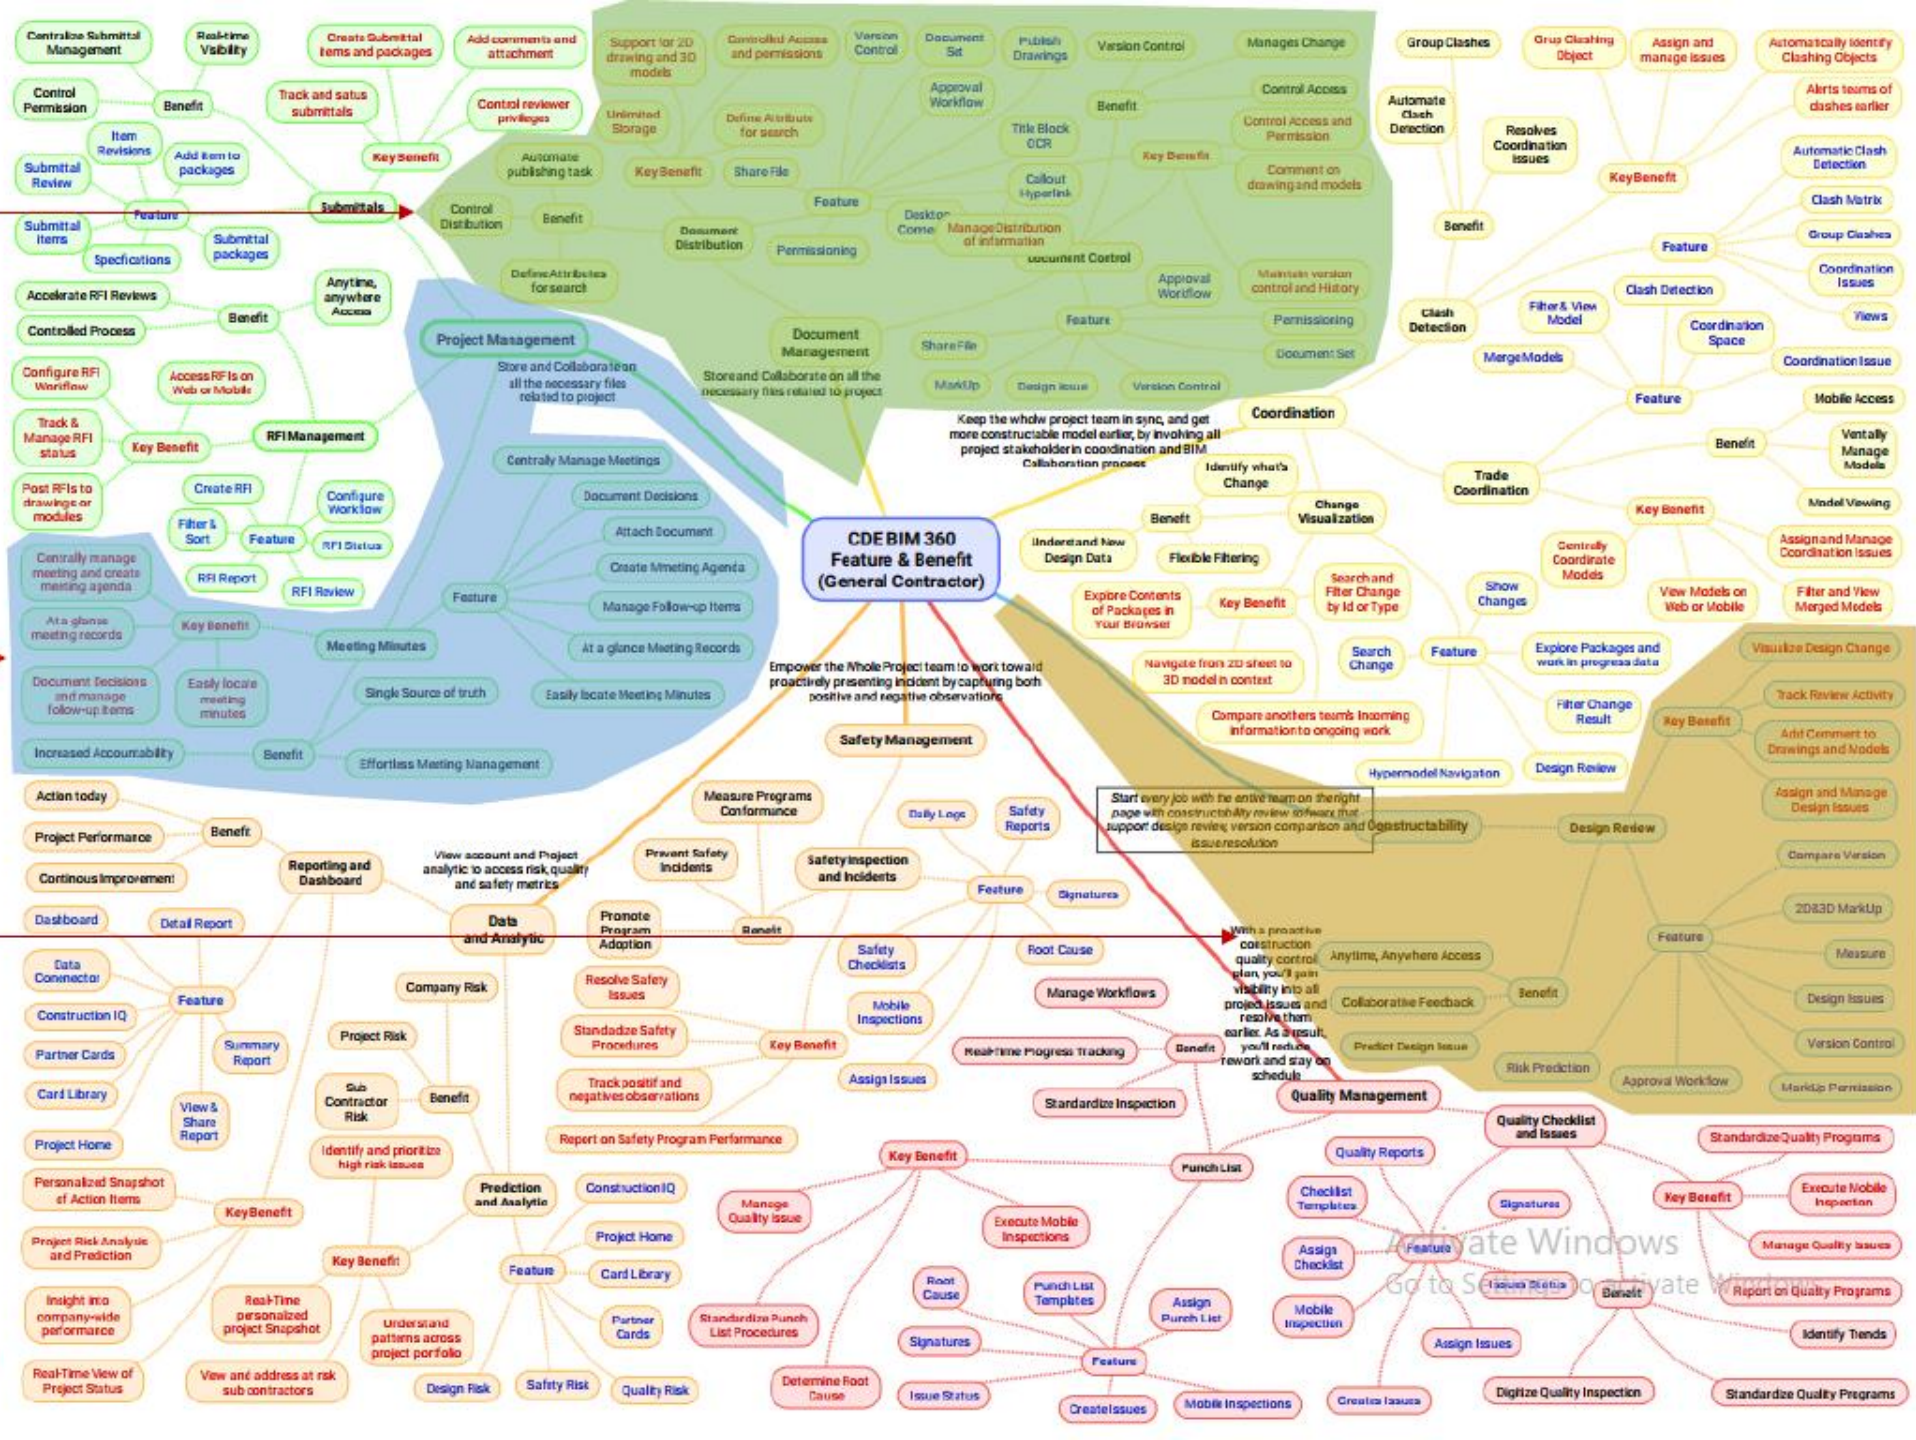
CDE BIM 360
Feature & Benefit
(General Contractor)

Centralize Submittal Management
Real-time Visibility
Create Submittal Items and packages
Add comments and attachment
Control Permission
Benefit
Track and satus submittals
Control reviewer privileges
Item Revisions
Add item to packages
Key Benefit
Submittal Review
Feature
Submittals
Submittal Items
Specifications
Submittal packages
Accelerate RFI Reviews
Anytime, anywhere Access
Controlled Process
Benefit
Configure RFI Workflow
Access RFIs on Web or Mobile
Track & Manage RFI status
Key Benefit
RFI Management
Post RFIs to drawings or modules
Create RFI
Configure Workflow
Filter & Sort
Feature
RFI Status
RFI Report
RFI Review

Project Management
Store and Collaborate on all the necessary files related to project
Centrally Manage Meetings
Document Decisions
Attach Document
Create Meeting Agenda
Manage Follow-up Items
At a glance Meeting Records
Easily locate Meeting Minutes
Feature
Centrally manage meeting and create meeting agenda
At a glance meeting records
Key Benefit
Meeting Minutes
Document Decisions and manage follow-up items
Easily locate meeting minutes
Single Source of truth
Increased Accountability
Benefit
Effortless Meeting Management

Support for 2D drawing and 3D models
Controlled Access and permissions
Version Control
Document Set
Publish Drawings
Version Control
Manages Change
Unlimited Storage
Define Attribute for search
Approval Workflow
Benefit
Control Access
Title Block OCR
Control Access and Permission
Automate publishing task
Key Benefit
Share File
Key Benefit
Comment on drawing and models
Feature
Callout Hyperlink
Control Distibution
Benefit
Document Distribution
Desktop Conne
Manage Distribution of information
Permissioning
Document Control
Define Attributes for search
Approval Workflow
Maintain version control and History
Feature
Permissioning
Document Management
Share File
Document Set
Store and Collaborate on all the necessary files related to project
MarkUp
Design issue
Version Control

Group Clashes
Grup Clashing Object
Assign and manage issues
Automatically Identify Clashing Objects
Automate Clash Detection
Alerts teams of clashes earlier
Resolves Coordination Issues
KeyBenefit
Automatic Clash Detection
Benefit
Clash Matrix
Feature
Group Clashes
Clash Detection
Coordination Issues
Clash Detection
Filter & View Model
Coordination Space
Views
Merge Models
Coordination Issue
Feature
Mobile Access
Coordination
Keep the whole project team in sync, and get more constructable model earlier, by involving all project stakeholder in coordination and BIM Collaboration process
Benefit
Ventally Manage Models
Identify what's Change
Trade Coordination
Model Viewing
Change Visualization
Benefit
Key Benefit
Understand New Design Data
Flexible Filtering
Centrally Coordinate Models
Assign and Manage Coordination Issues
Explore Contents of Packages in Your Browser
Key Benefit
Search and Filter Change by Id or Type
Show Changes
View Models on Web or Mobile
Filter and View Merged Models
Search Change
Feature
Explore Packages and work in progress data
Navigate from 2D sheet to 3D model in context
Filter Change Result
Compare anothers teams Incoming information to ongoing work
Hypermodel Navigation
Design Review

Visualize Design Change
Track Review Activity
Key Benefit
Add Comment to Drawings and Models
Assign and Manage Design Issues
Start every job with the entire team on theright page with constructability review software that support design review, version comparison and constructability issue resolution
Design Review
Compare Version
2D&3D MarkUp
Feature
Measure
Anytime, Anywhere Access
Benefit
Design Issues
Collaborative Feedback
Predict Design Issue
Version Control
Risk Prediction
Approval Workflow
MarkUp Permission

Empower the Whole Project team to work toward proactively presenting incident by capturing both positive and negative observations
Safety Management
Measure Programs Conformance
Daily Logs
Safety Reports
Prevent Safety Incidents
Safety Inspection and Incidents
Feature
Signatures
Promote Program Adoption
Benefit
Safety Checklists
Root Cause
Resolve Safety Issues
Mobile Inspections
Standadize Safety Procedures
Key Benefit
Assign Issues
Track positif and negatives observations
Report on Safety Program Performance

With a proactive construction quality control plan, you'll gain visibility into all project issues and resolve them earlier. As a result, you'll reduce rework and stay on schedule
Manage Workflows
Real-time Progress Tracking
Benefit
Standardize Inspection
Quality Management
Quality Checklist and Issues
Standardize Quality Programs
Key Benefit
Punch List
Quality Reports
Manage Quality Issue
Execute Mobile Inspections
Checklist Templates
Signatures
Key Benefit
Execute Mobile Inspection
Assign Checklist
Feature
Manage Quality Issues
Root Cause
Punch List Templates
Assign Punch List
Mobile Inspection
Issues Status
Benefit
Report on Quality Programs
Standardize Punch List Procedures
Signatures
Feature
Assign Issues
Identify Trends
Determine Root Cause
Issue Status
Create Issues
Mobile Inspections
Create Issues
Digitize Quality Inspection
Standardize Quality Programs

Action today
Benefit
Project Performance
Reporting and Dashboard
Continous Improvement
View account and Project analytic to access risk, quality and safety metrics
Data and Analytic
Dashboard
Detail Report
Data Connector
Feature
Company Risk
Construction IQ
Summary Report
Project Risk
Partner Cards
Card Library
View & Share Report
Sub Contractor Risk
Benefit
Project Home
Identify and prioritize high risk issues
Personalized Snapshot of Action Items
KeyBenefit
Prediction and Analytic
Construction IQ
Project Risk Analysis and Prediction
Key Benefit
Project Home
Feature
Card Library
Insight into company-wide performance
Real-Time personalized project Snapshot
Understand patterns across project porfolio
Partner Cards
Real-Time View of Project Status
View and address at risk sub contractors
Design Risk
Safety Risk
Quality Risk

Activate Windows
Go to Settings to activate Windows.